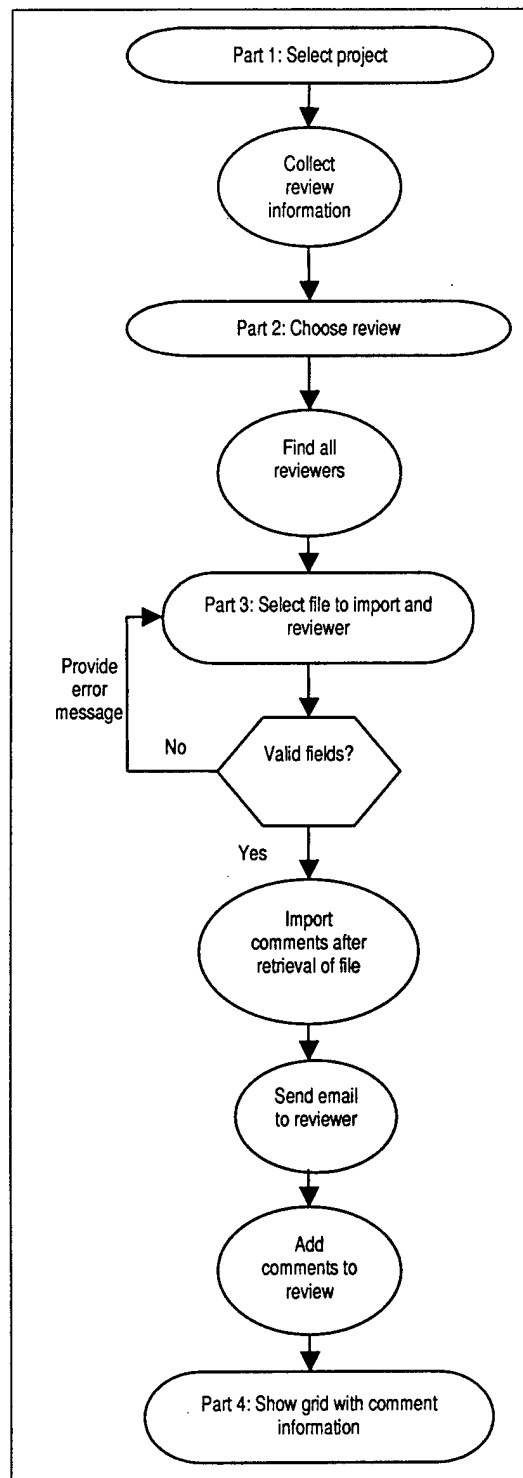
Part 1: Select project

Collect review information

Part 2: Choose review

Find all reviewers

Part 3: Select file to import and reviewer

Provide error message

No

Valid fields?

Yes

Import comments after retrieval of file

Send email to reviewer

Add comments to review

Part 4: Show grid with comment information